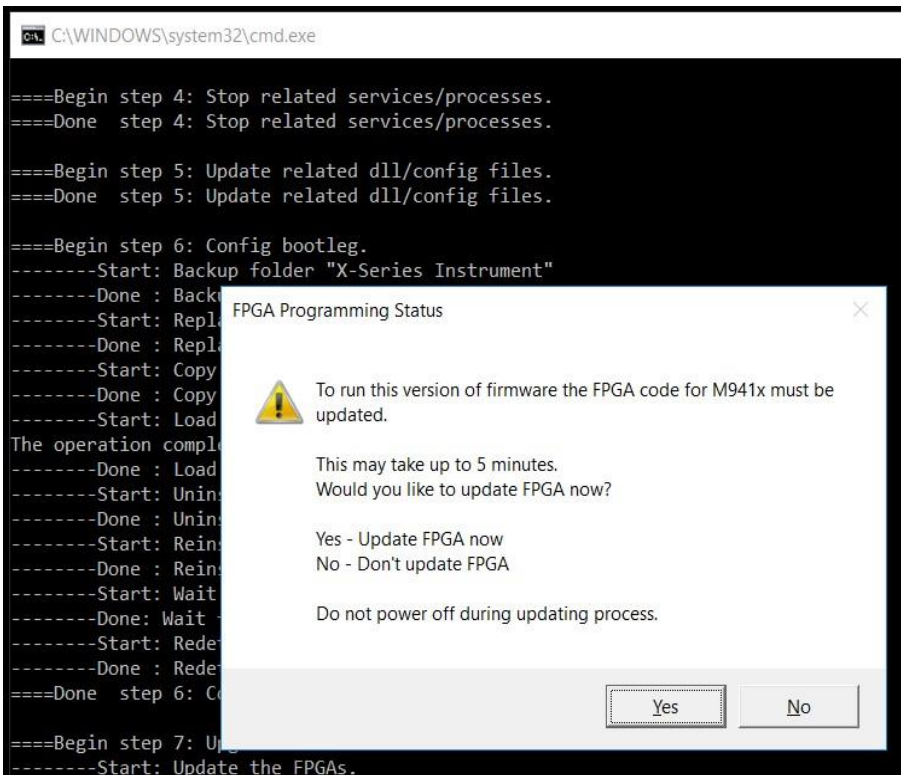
C:\WINDOWS\system32\cmd.exe

====Begin step 4: Stop related services/processes.
====Done step 4: Stop related services/processes.

====Begin step 5: Update related dll/config files.
====Done step 5: Update related dll/config files.

====Begin step 6: Config bootleg.
--------Start: Backup folder "X-Series Instrument"
--------Done : Backu
--------Start: Repla
--------Done : Repla
--------Start: Copy
--------Done : Copy
--------Start: Load
The operation comple
--------Done : Load
--------Start: Unins
--------Done : Unins
--------Start: Reins
--------Done : Reins
--------Start: Wait
--------Done: Wait
--------Start: Redet
--------Done : Redet
====Done step 6: C

====Begin step 7: U
--------Start: Update the FPGAs.

FPGA Programming Status

To run this version of firmware the FPGA code for M941x must be updated.

This may take up to 5 minutes.
Would you like to update FPGA now?

Yes - Update FPGA now
No - Don't update FPGA

Do not power off during updating process.

Yes No